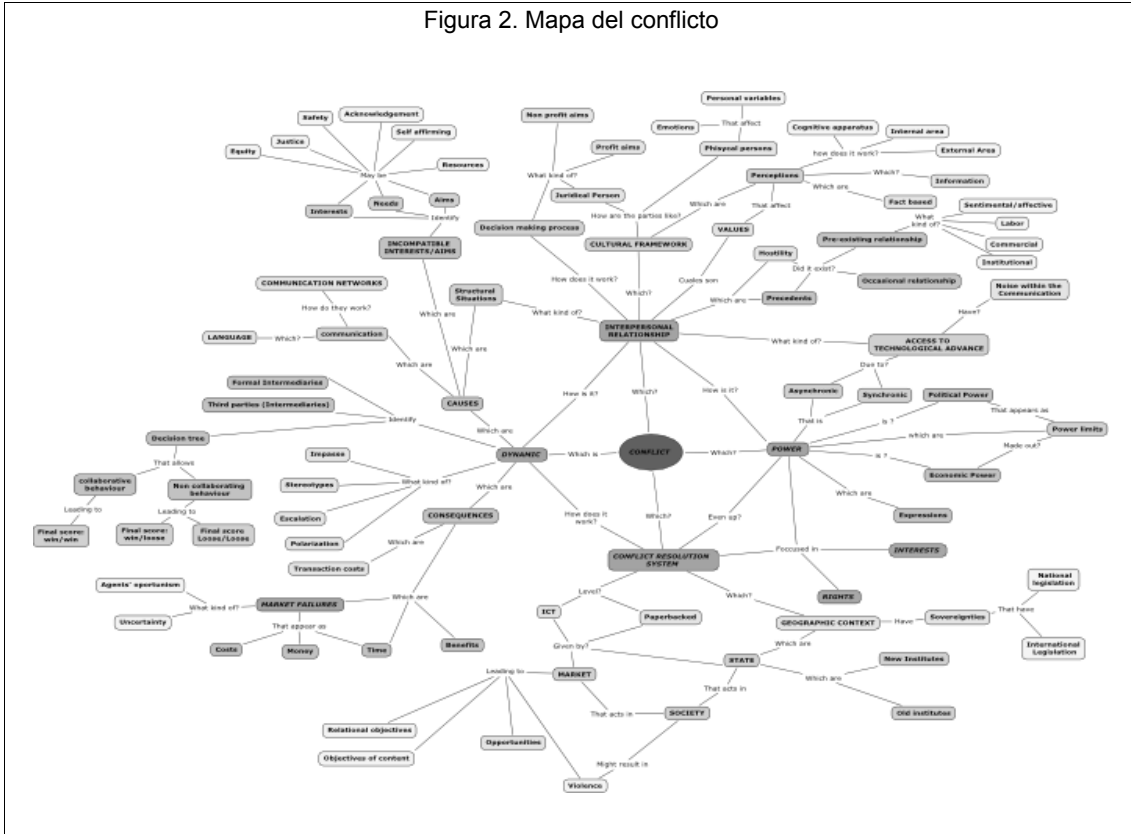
Figura 2. Mapa del conflicto

Safety
Acknowledgement
Self affirming
Justice
Equity
Resources
May be
Aims
Needs
Interests
Identify
INCOMPATIBLE INTERESTS/AIMS

Non profit aims
Profit aims
What kind of?
Juridical Person
How are the parties like?
Decision making process
Personal variables
Emotions
That affect
Phisycal persons
Cognitive apparatus
Internal area
How does it work?
External Area
Perceptions
Which?
Information
Which are
Fact based
Which are
That affect
CULTURAL FRAMEWORK
VALUES
Sentimental/affective
What kind of?
Labor
Commercial
Institutional
Pre-existing relationship
Hostility
Did it exist?
Occasional relationship
Custos son
Which are
Precedents
How does it work?
Which?

COMMUNICATION NETWORKS
How do they work?
Structural Situations
What kind of?
LANGUAGE
Which?
communication
Which are
Which are
Which are
INTERPERSONAL RELATIONSHIP
Noise within the Communication
Have?
What kind of?
ACCESS TO TECHNOLOGICAL ADVANCE
Due to?
Asynchronic
Synchronic
That is

Formal Intermediaries
Third parties (Intermediaries)
Identify
CAUSES
Which are
How is it?
Which?
How is it?
Political Power
That appears as
Is ?
Which are
Power limits
Made out?
Is ?
Economic Power
Decision tree
That allows
collaborative behaviour
Non collaborating behaviour
Leading to
Leading to
Final score: win/win
Final score: win/loose
Final score Loose/Loose
Impasse
Stereotypes
What kind of?
Escalation
Polarization
DYNAMIC
Which is
CONFLICT
Which?
POWER
Which are
CONSEQUENCES
Which are
Which are
Transaction costs
How does it work?
Which?
Even so?
Which are
Expressions

Agents' oportunism
What kind of?
Uncertainty
MARKET FAILURES
Which are
That appear as
Costs
Money
Time
Benefits
CONFLICT RESOLUTION SYSTEM
Focussed in
INTERESTS
RIGHTS
Level?
ICT
Paperbacked
Given by?
Which?
GEOGRAPHIC CONTEXT
Have
Sovereignties
That have
National legislation
International Legislation
Which are
STATE
Which are
New Institutes
Old institutes
MARKET
Leading to
That acts in
That acts in
SOCIETY
Relational objectives
Objectives of content
Opportunities
Might result in
Violence